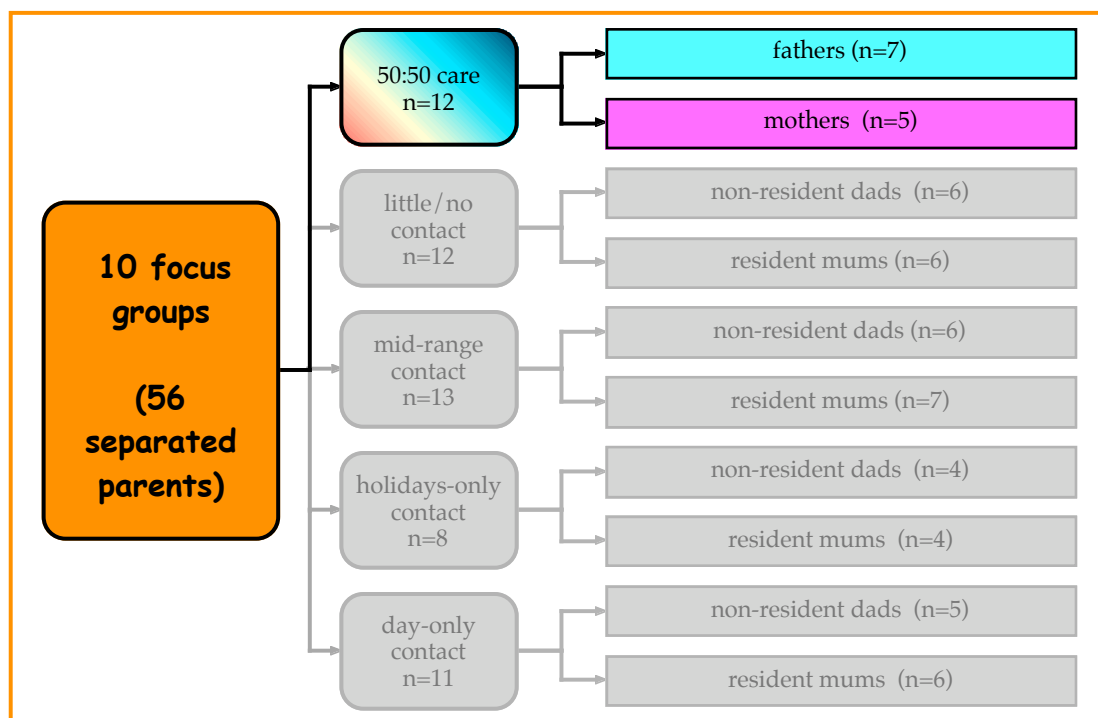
10 focus groups

(56 separated parents)

50:50 care
n=12

fathers (n=7)

mothers (n=5)

little/no contact
n=12

non-resident dads (n=6)

resident mums (n=6)

mid-range contact
n=13

non-resident dads (n=6)

resident mums (n=7)

holidays-only contact
n=8

non-resident dads (n=4)

resident mums (n=4)

day-only contact
n=11

non-resident dads (n=5)

resident mums (n=6)